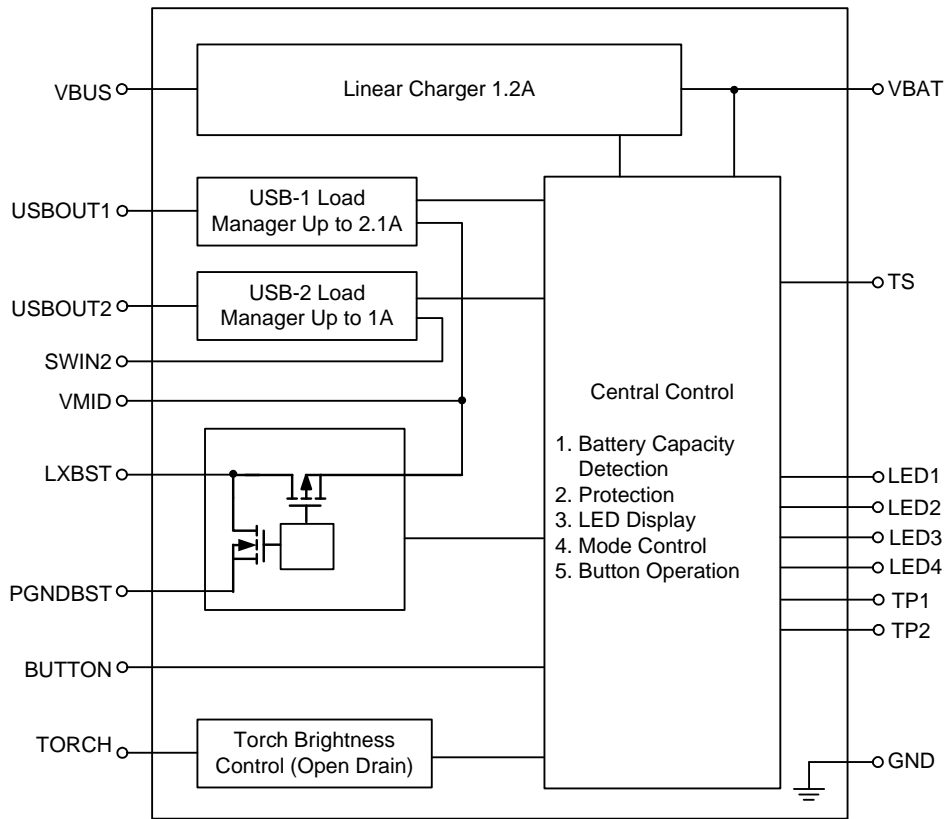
VBUS
Linear Charger 1.2A
VBAT
USBOUT1
USB-1 Load Manager Up to 2.1A
USBOUT2
USB-2 Load Manager Up to 1A
TS
SWIN2
VMID
Central Control
1. Battery Capacity Detection
2. Protection
3. LED Display
4. Mode Control
5. Button Operation
LXBST
LED1
LED2
LED3
LED4
PGNDBST
TP1
TP2
BUTTON
TORCH
Torch Brightness Control (Open Drain)
GND